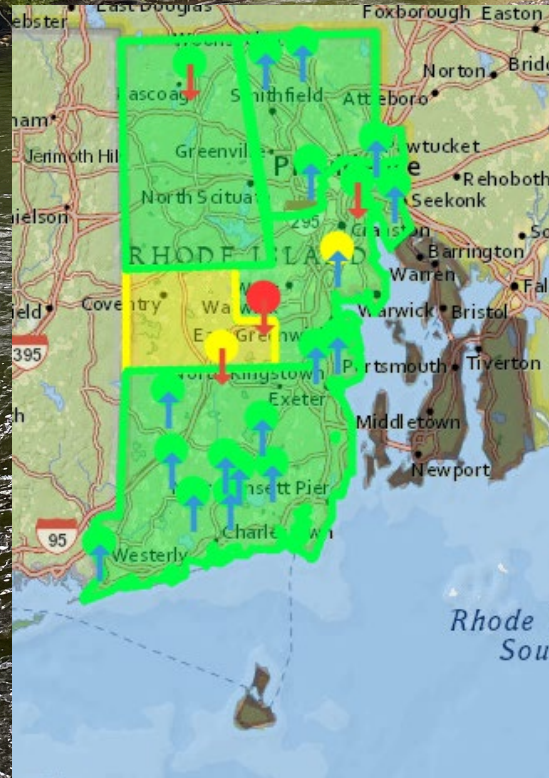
ebster
East Douglas
Foxborough
Easton
Woons
Norton
Brid
Pascoag
Smithfield
Attleboro
ham
Jerimoth Hil
Greenvil
Pawtucket
P
e
Rehoboth
North Scituat
Seekonk
295
Cranston
ielson
RHODE ISLAND
Barrington
W
Warren
Coventry
Wa
Warwick
Bristol
eld
E
Greenw
395
Portsmouth
Tiverton
North Kingstown
h
Exeter
Middletown
Newport
nsett Pier
95
Charlestown
Westerly
Rhode
Sou